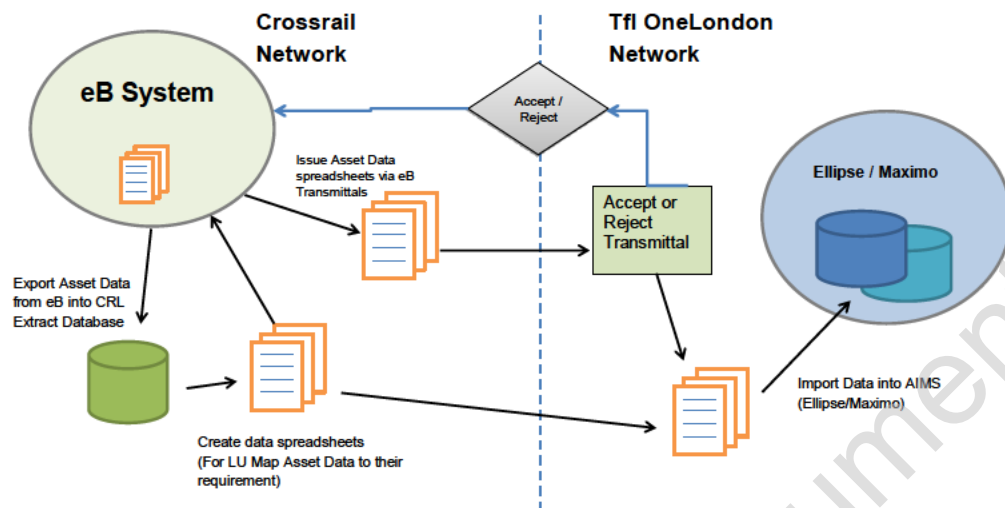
Crossrail Network

Tfl OneLondon Network

eB System

Accept / Reject

Issue Asset Data spreadsheets via eB Transmittals

Accept or Reject Transmittal

Ellipse / Maximo

Export Asset Data from eB into CRL Extract Database

Import Data into AIMS (Ellipse/Maximo)

Create data spreadsheets (For LU Map Asset Data to their requirement)

umen